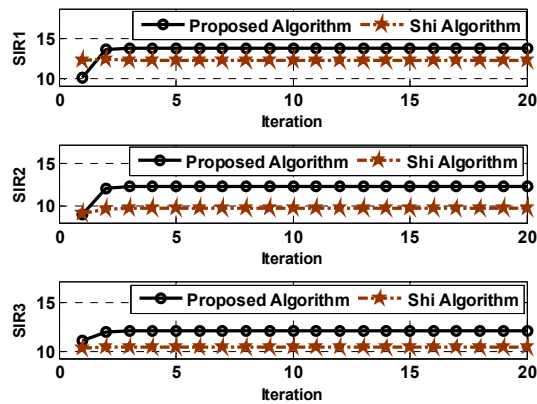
Proposed Algorithm
Shi Algorithm
SIR1
15
10
0
5
10
15
20
Iteration

Proposed Algorithm
Shi Algorithm
SIR2
15
10
0
5
10
15
20
Iteration

Proposed Algorithm
Shi Algorithm
SIR3
15
10
0
5
10
15
20
Iteration